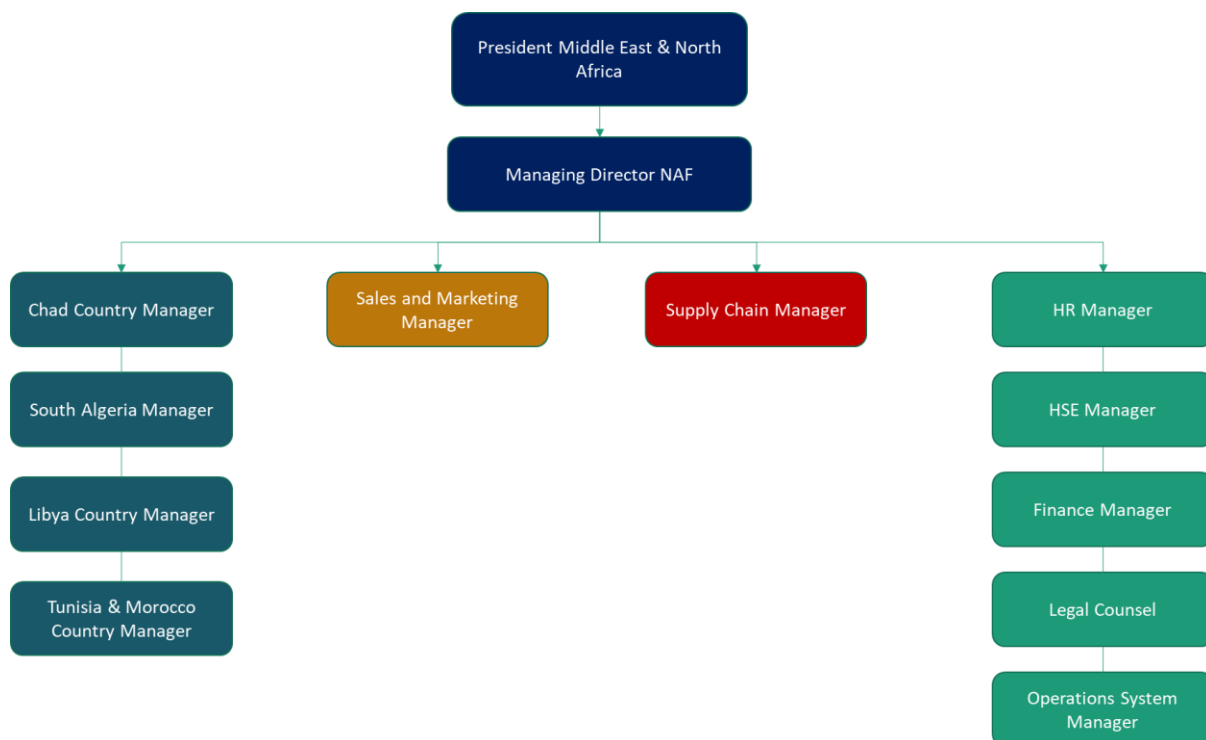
President Middle East & North Africa

Managing Director NAF

Chad Country Manager

South Algeria Manager

Libya Country Manager

Tunisia & Morocco Country Manager

Sales and Marketing Manager

Supply Chain Manager

HR Manager

HSE Manager

Finance Manager

Legal Counsel

Operations System Manager